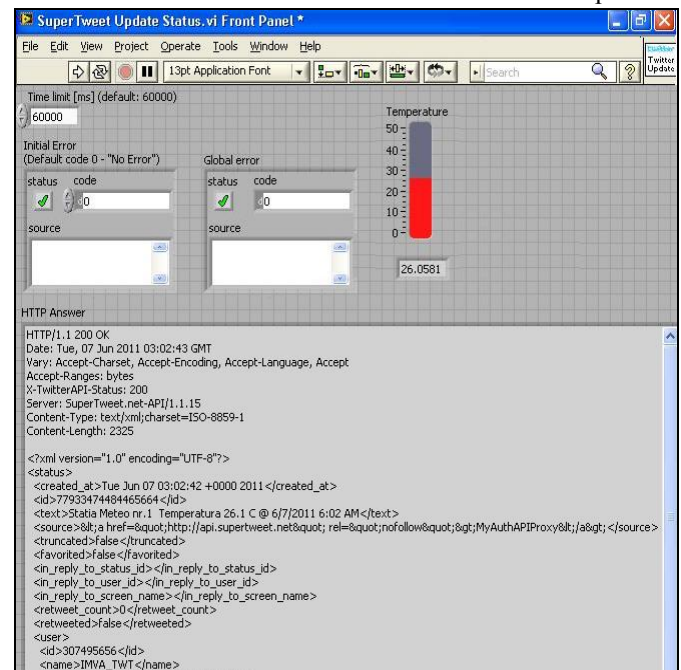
SuperTweet Update Status.vi Front Panel *

File Edit View Project Operate Tools Window Help

13pt Application Font

Search

Twitter Update

Time limit [ms] (default: 60000)

60000

Initial Error
(Default code 0 - "No Error")

status code

0

source

Global error

status code

0

source

Temperature

50
40
30
20
10
0

26.0581

HTTP Answer

HTTP/1.1 200 OK
Date: Tue, 07 Jun 2011 03:02:43 GMT
Vary: Accept-Charset, Accept-Encoding, Accept-Language, Accept
Accept-Ranges: bytes
X-TwitterAPI-Status: 200
Server: SuperTweet.net-API/1.1.15
Content-Type: text/xml;charset=ISO-8859-1
Content-Length: 2325

<?xml version="1.0" encoding="UTF-8"?>
<status>
<created_at>Tue Jun 07 03:02:42 +0000 2011</created_at>
<id>77933474484465664</id>
<text>Statia Meteo nr.1 Temperatura 26.1 C @ 6/7/2011 6:02 AM</text>
<source>&lt;a href=&quot;http://api.supertweet.net&quot; rel=&quot;nofollow&quot;&gt;MyAuthAPIProxy&lt;/a&gt;</source>
<truncated>false</truncated>
<favorited>false</favorited>
<in_reply_to_status_id></in_reply_to_status_id>
<in_reply_to_user_id></in_reply_to_user_id>
<in_reply_to_screen_name></in_reply_to_screen_name>
<retweet_count>0</retweet_count>
<retweeted>false</retweeted>
<user>
<id>307495656</id>
<name>IMVA_TWT</name>